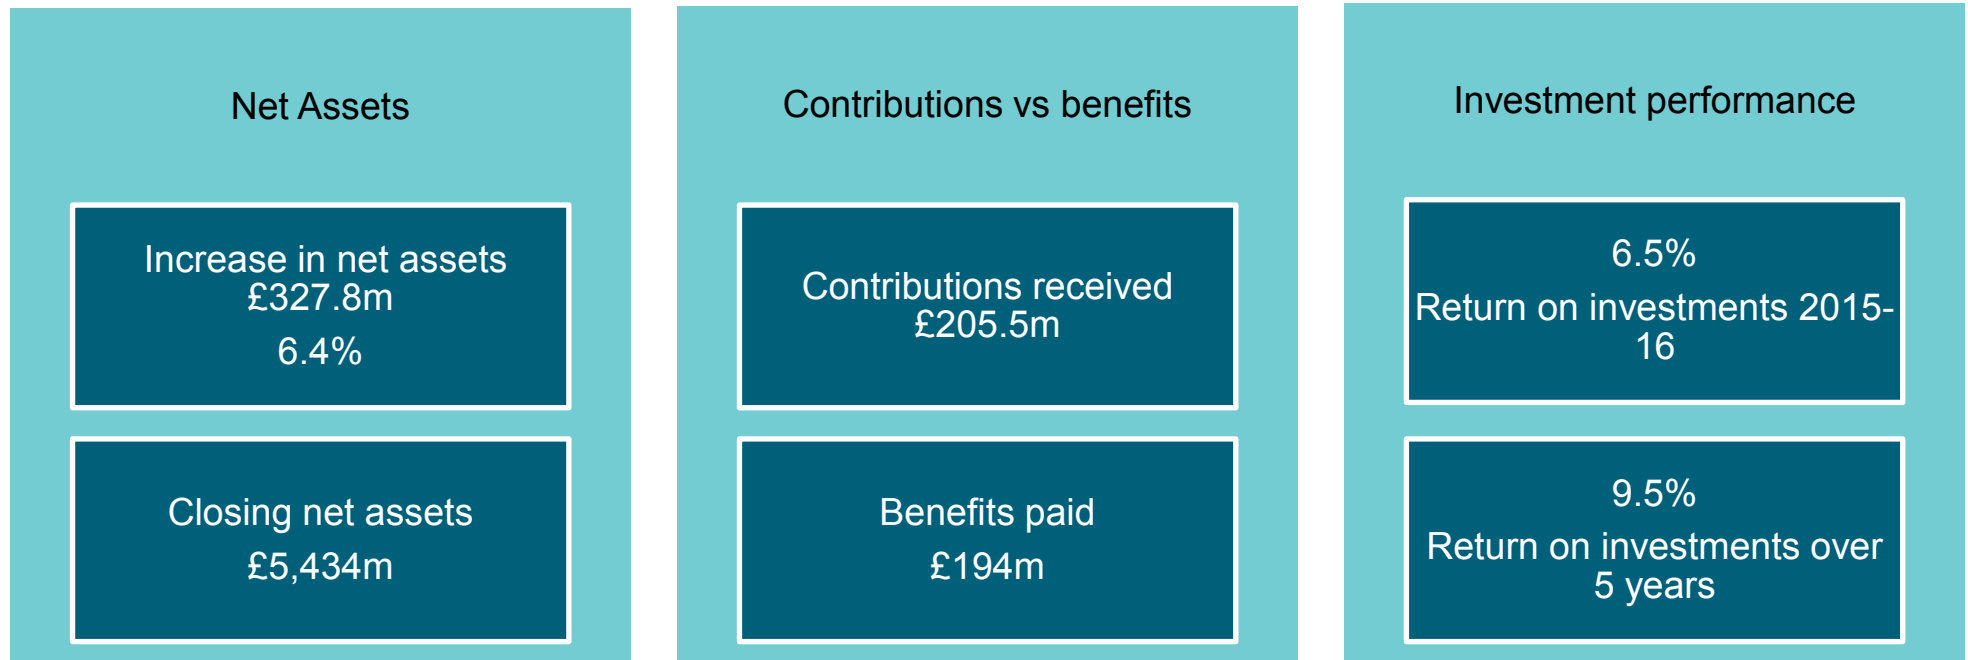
Net Assets

Increase in net assets
£327.8m
6.4%

Closing net assets
£5,434m

Contributions vs benefits

Contributions received
£205.5m

Benefits paid
£194m

Investment performance

6.5%
Return on investments 2015-16

9.5%
Return on investments over 5 years